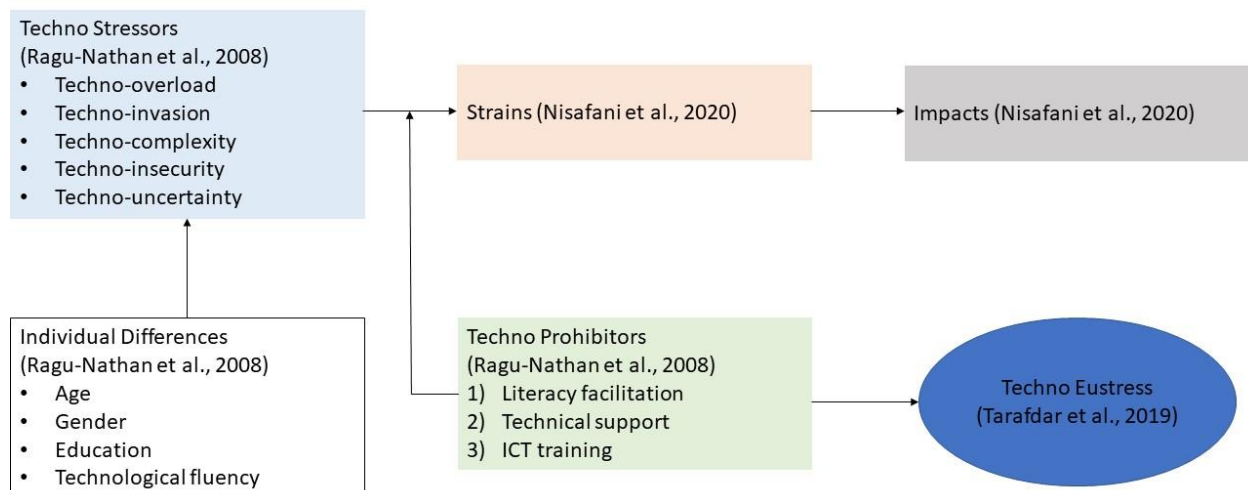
Techno Stressors
(Ragu-Nathan et al., 2008)
• Techno-overload
• Techno-invasion
• Techno-complexity
• Techno-insecurity
• Techno-uncertainty

Strains (Nisafani et al., 2020)

Impacts (Nisafani et al., 2020)

Individual Differences
(Ragu-Nathan et al., 2008)
• Age
• Gender
• Education
• Technological fluency

Techno Prohibitors
(Ragu-Nathan et al., 2008)
1) Literacy facilitation
2) Technical support
3) ICT training

Techno Eustress
(Tarafdar et al., 2019)